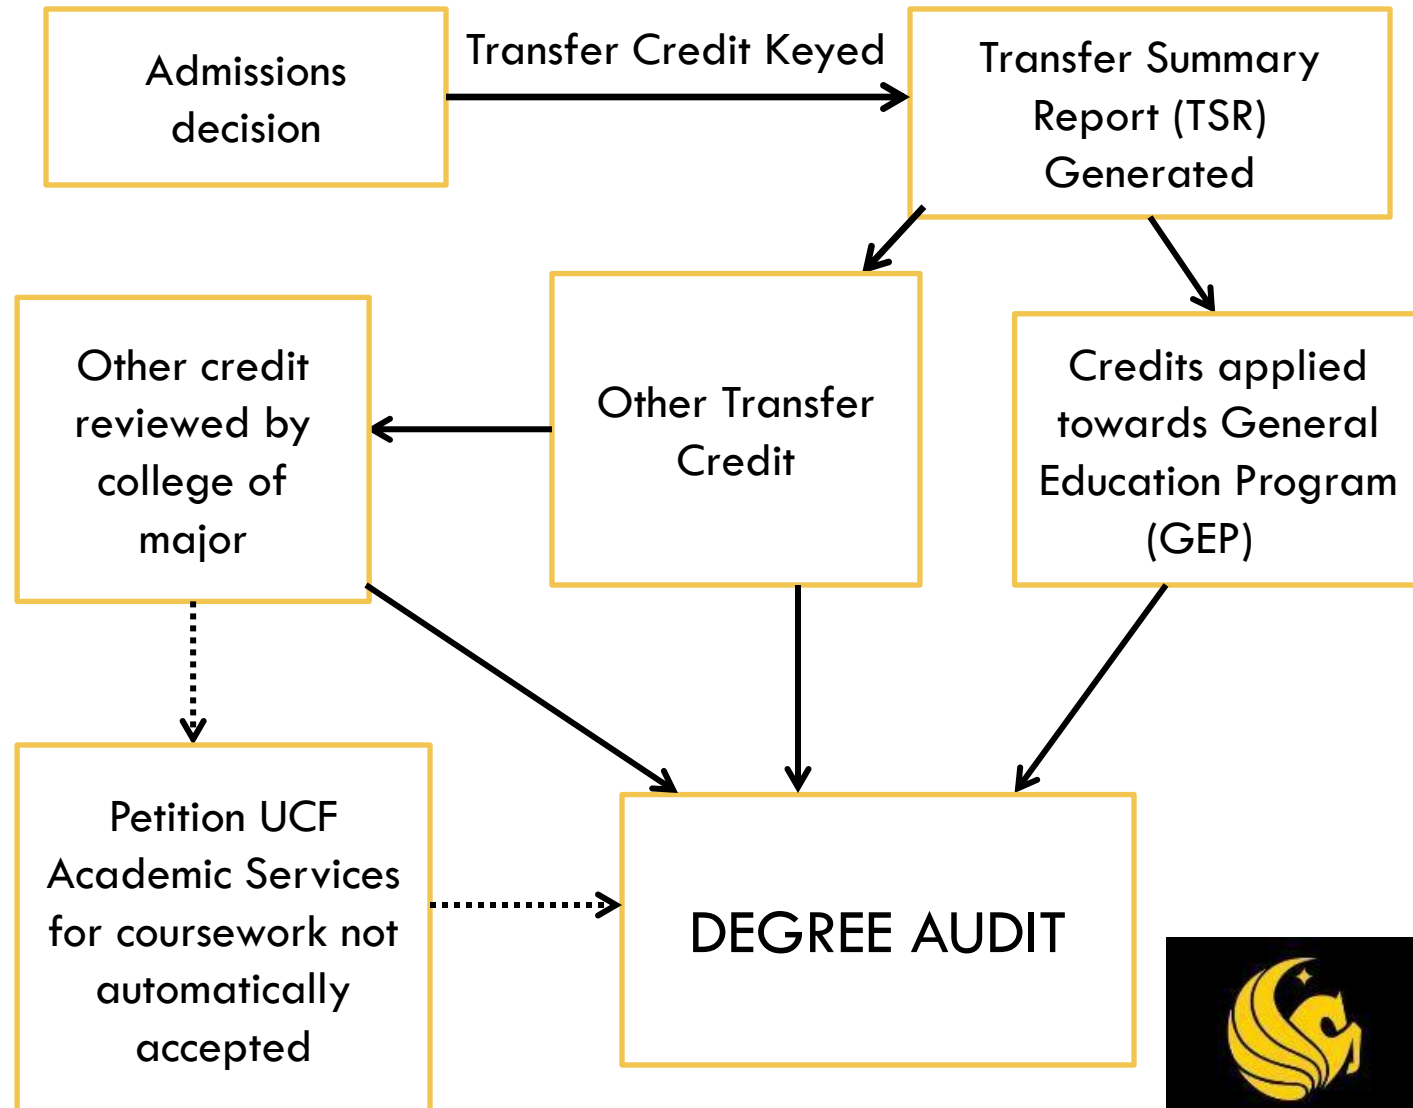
Admissions decision

Transfer Credit Keyed

Transfer Summary Report (TSR) Generated

Other credit reviewed by college of major

Other Transfer Credit

Credits applied towards General Education Program (GEP)

Petition UCF Academic Services for coursework not automatically accepted

DEGREE AUDIT